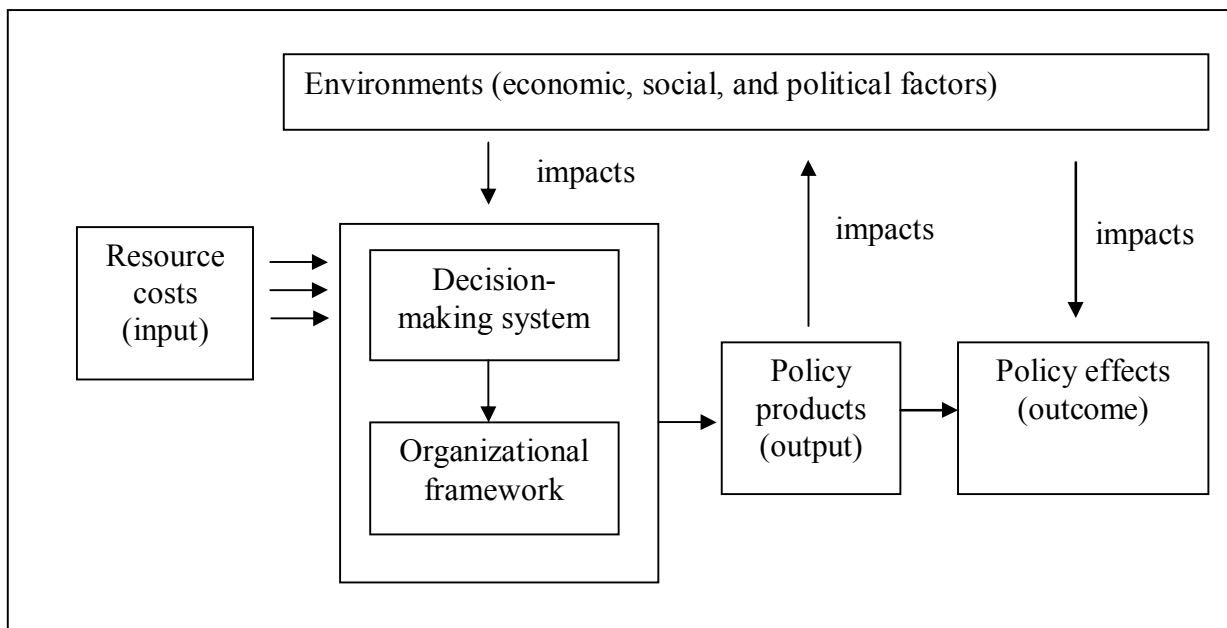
Environments (economic, social, and political factors)

impacts

impacts

impacts

Resource costs (input)

Decision-making system

Organizational framework

Policy products (output)

Policy effects (outcome)